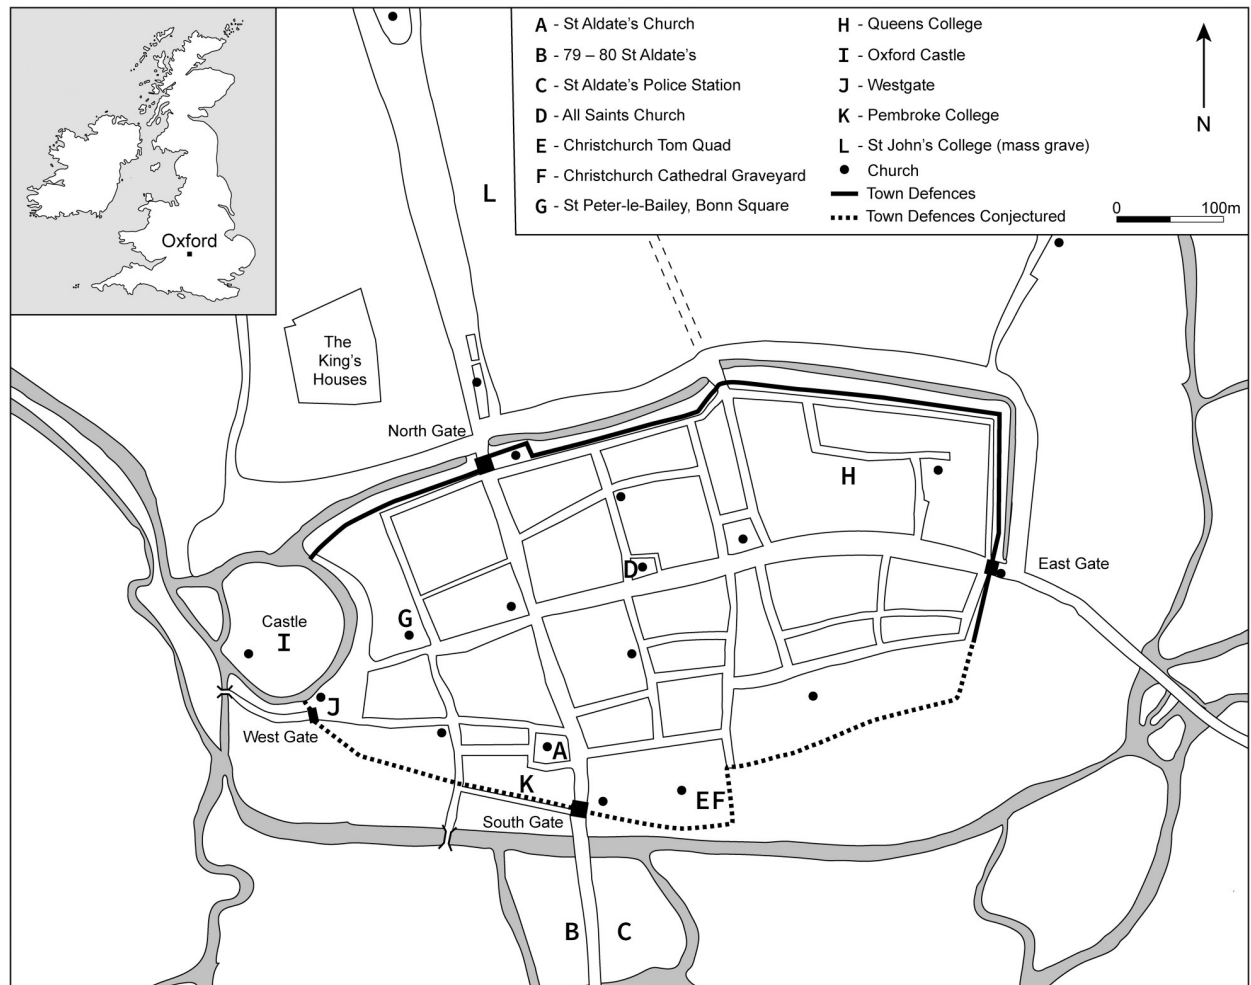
Oxford

A - St Aldate's Church
B - 79 – 80 St Aldate's
C - St Aldate's Police Station
D - All Saints Church
E - Christchurch Tom Quad
F - Christchurch Cathedral Graveyard
G - St Peter-le-Bailey, Bonn Square
H - Queens College
I - Oxford Castle
J - Westgate
K - Pembroke College
L - St John's College (mass grave)
● Church
Town Defences
Town Defences Conjectured

N

0 100m

L

The King's Houses

North Gate

H

East Gate

D

Castle
I

G

J

West Gate

A

K

EF

South Gate

B C